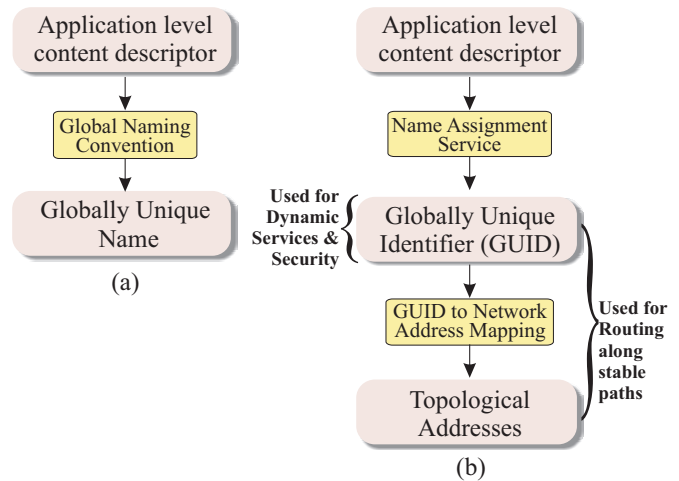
Application level content descriptor

Global Naming Convention

Globally Unique Name

(a)

Application level content descriptor

Name Assignment Service

Used for Dynamic Services & Security

Globally Unique Identifier (GUID)

GUID to Network Address Mapping

Used for Routing along stable paths

Topological Addresses

(b)